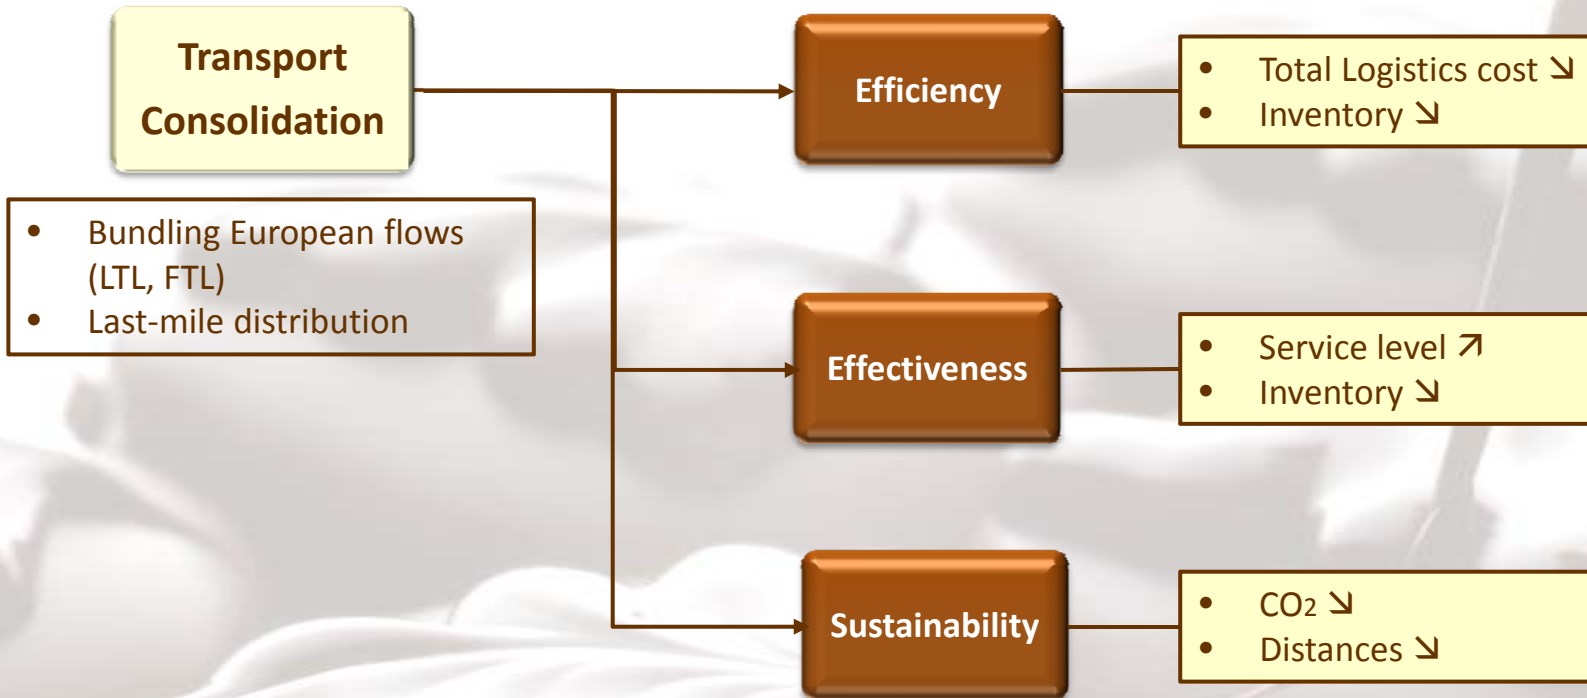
Transport Consolidation

- Bundling European flows (LTL, FTL)
- Last-mile distribution

Efficiency

- Total Logistics cost ↘
- Inventory ↘

Effectiveness

- Service level ↗
- Inventory ↘

Sustainability

- $CO_2$ ↘
- Distances ↘